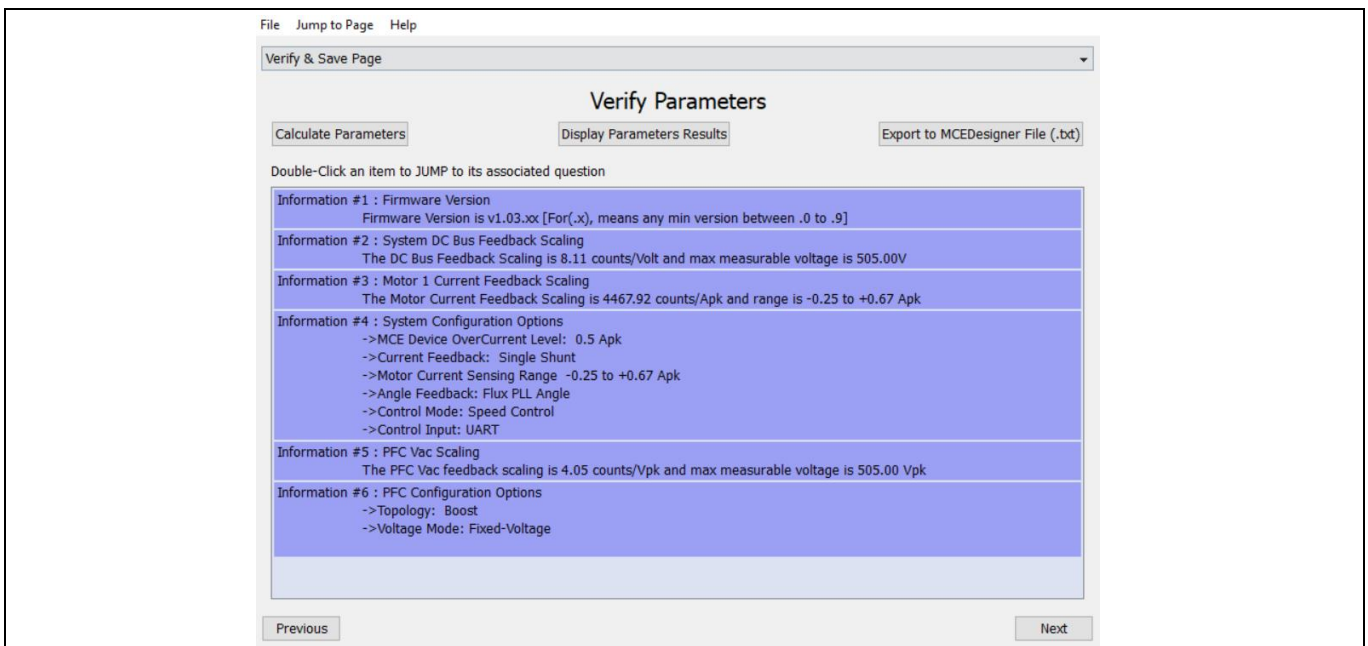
File Jump to Page Help

Verify & Save Page

Verify Parameters

Calculate Parameters

Display Parameters Results

Export to MCEDesigner File (.txt)

Double-Click an item to JUMP to its associated question

Information #1 : Firmware Version
Firmware Version is v1.03.xx [For(.x), means any min version between .0 to .9]

Information #2 : System DC Bus Feedback Scaling
The DC Bus Feedback Scaling is 8.11 counts/Volt and max measurable voltage is 505.00V

Information #3 : Motor 1 Current Feedback Scaling
The Motor Current Feedback Scaling is 4467.92 counts/Apk and range is -0.25 to +0.67 Apk

Information #4 : System Configuration Options
->MCE Device OverCurrent Level: 0.5 Apk
->Current Feedback: Single Shunt
->Motor Current Sensing Range -0.25 to +0.67 Apk
->Angle Feedback: Flux PLL Angle
->Control Mode: Speed Control
->Control Input: UART

Information #5 : PFC Vac Scaling
The PFC Vac feedback scaling is 4.05 counts/Vpk and max measurable voltage is 505.00 Vpk

Information #6 : PFC Configuration Options
->Topology: Boost
->Voltage Mode: Fixed-Voltage

Previous

Next